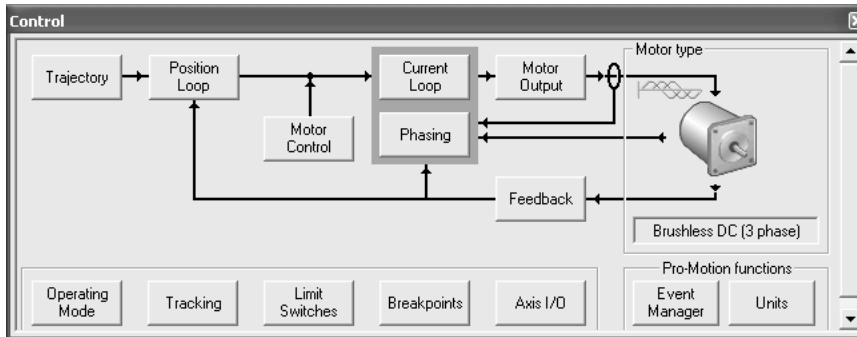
Control

Trajectory

Position Loop

Motor Control

Current Loop

Phasing

Motor Output

Motor type

Feedback

Brushless DC (3 phase)

Pro-Motion functions

Operating Mode

Tracking

Limit Switches

Breakpoints

Axis I/O

Event Manager

Units